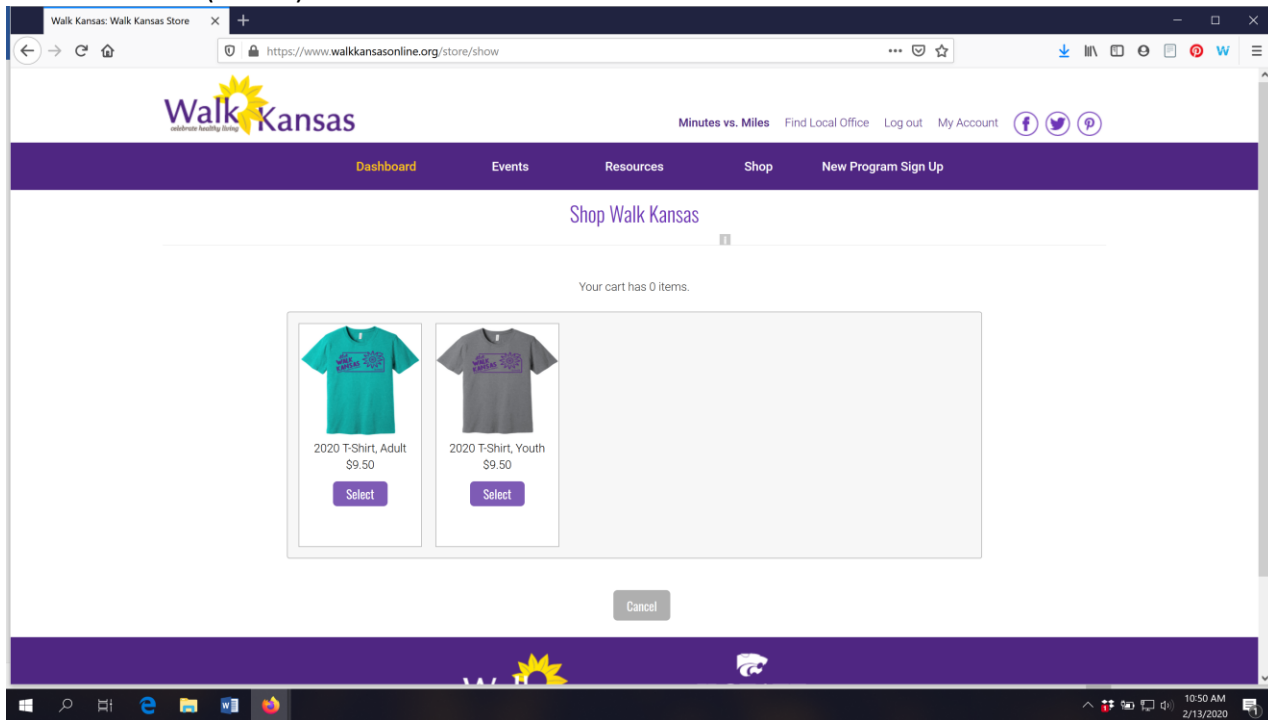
Walk Kansas: Walk Kansas Store

https://www.walkkansasonline.org/store/show

Walk Kansas
celebrate healthy living

Minutes vs. Miles Find Local Office Log out My Account

Dashboard Events Resources Shop New Program Sign Up

Shop Walk Kansas

Your cart has 0 items.

Walk Kansas

2020 T-Shirt, Adult
$9.50
Select

Walk Kansas

2020 T-Shirt, Youth
$9.50
Select

Cancel

10:50 AM
2/13/2020